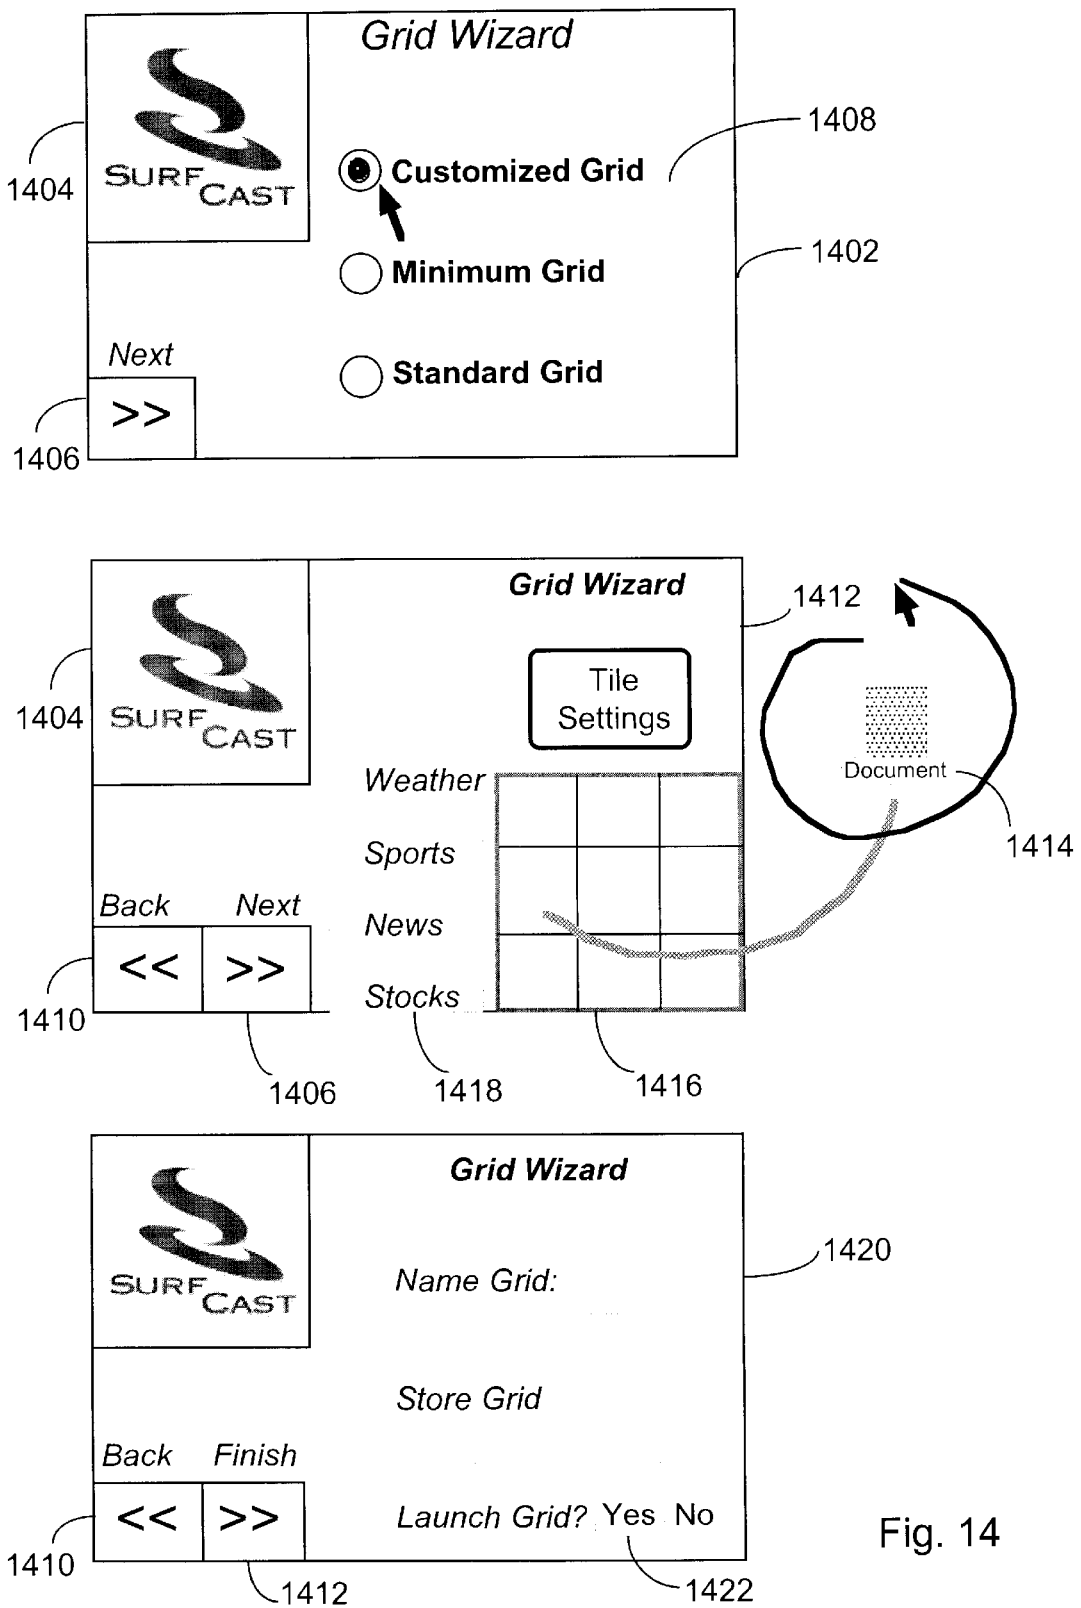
Grid Wizard

1408

1404

SURF CAST

Customized Grid

1402

Minimum Grid

Next

Standard Grid

>>

1406

Grid Wizard

1412

1404

SURF CAST

Tile Settings

Document

Weather

1414

Sports

Back

Next

News

<<

>>

1410

Stocks

1406

1418

1416

Grid Wizard

1420

SURF CAST

Name Grid:

Store Grid

Back

Finish

<<

>>

Launch Grid? Yes No

Fig. 14

1410

1412

1422